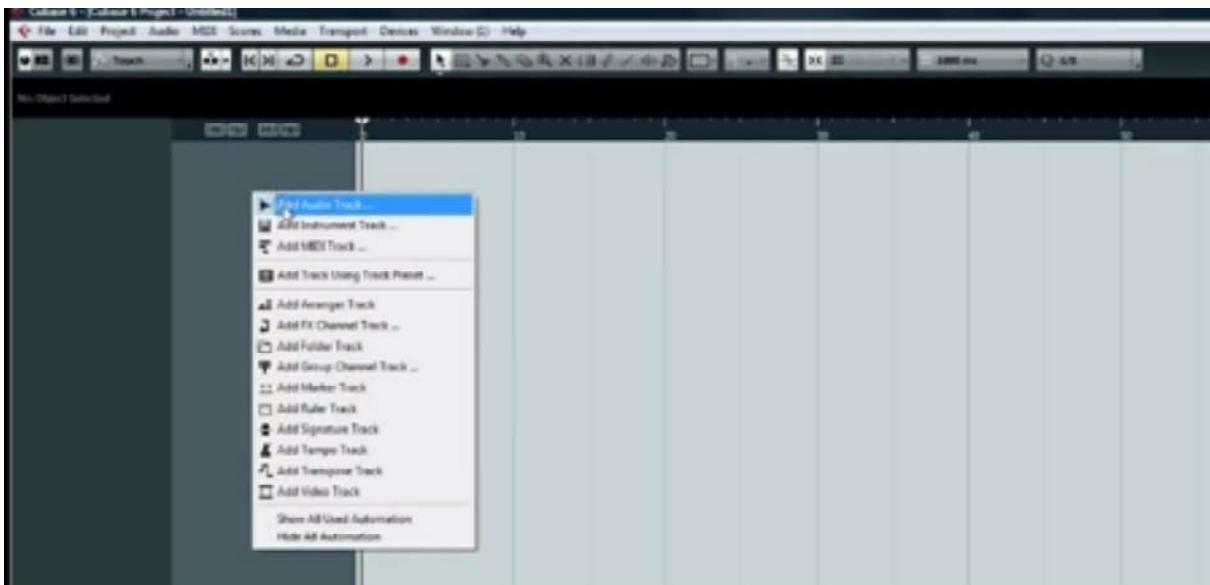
Cubase 6 - [Cubase 6 Project - Untitled1]
File Edit Project Audio MIDI Scores Media Transport Devices Window (1) Help
Touch
No Object Selected
1
10
20
30
40
50
Add Audio Track ...
Add Instrument Track ...
Add MIDI Track ...
Add Track Using Track Preset ...
Add Arranger Track
Add FX Channel Track ...
Add Folder Track
Add Group Channel Track ...
Add Marker Track
Add Ruler Track
Add Signature Track
Add Tempo Track
Add Transpose Track
Add Video Track
Show All Used Automation
Hide All Automation